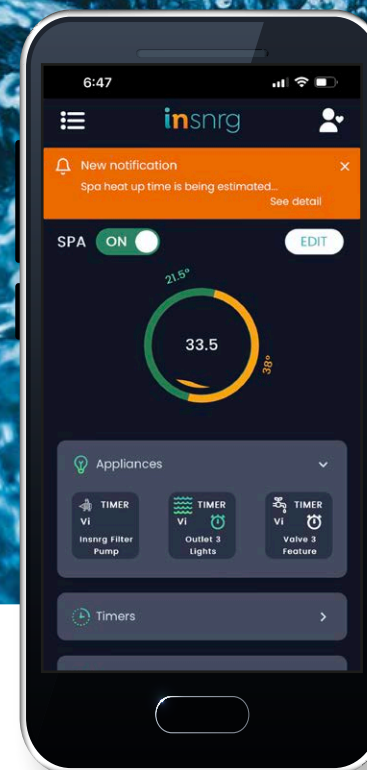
6:47

insnrg

New notification
Spa heat up time is being estimated...
See detail

SPA ON

EDIT

21.5°

33.5

38°

Appliances

TIMER
Vi
Insnrg Filter Pump

TIMER
Vi
Outlet 3 Lights

TIMER
Vi
Valve 3 Feature

Timers